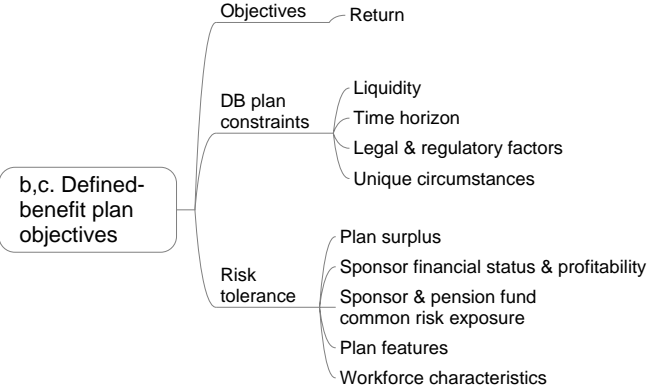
b,c. Defined-benefit plan objectives

Objectives
Return

DB plan constraints
Liquidity
Time horizon
Legal & regulatory factors
Unique circumstances

Risk tolerance
Plan surplus
Sponsor financial status & profitability
Sponsor & pension fund common risk exposure
Plan features
Workforce characteristics